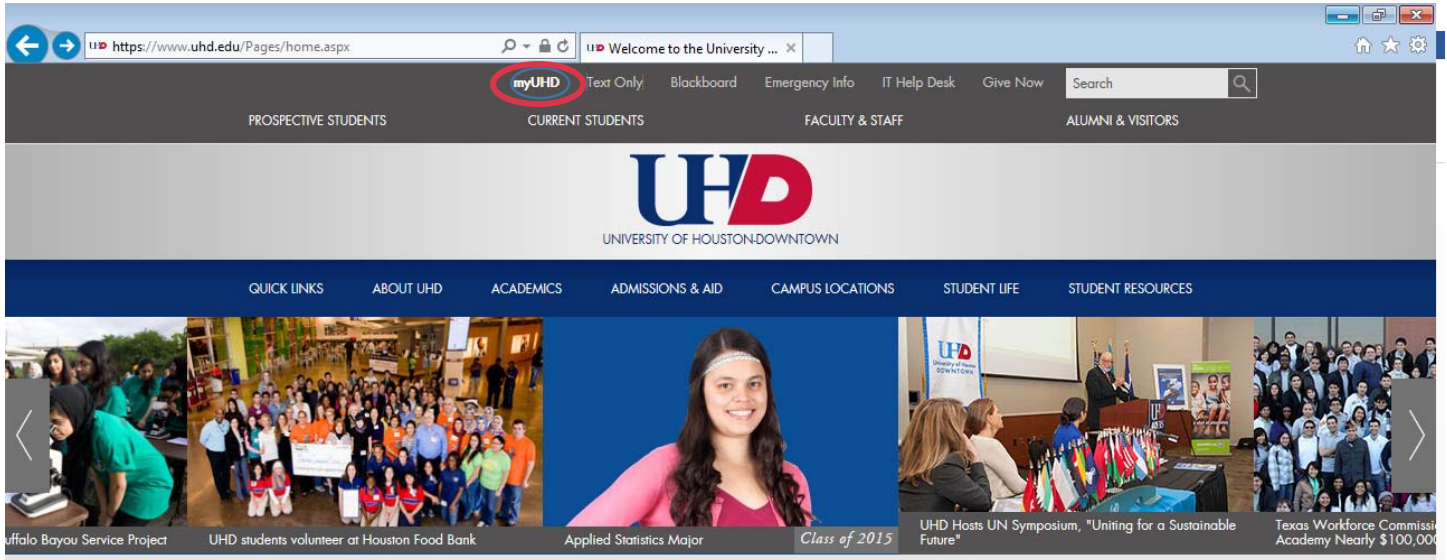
https://www.uhd.edu/Pages/home.aspx

Welcome to the University ...

myUHD Text Only Blackboard Emergency Info IT Help Desk Give Now Search

PROSPECTIVE STUDENTS CURRENT STUDENTS FACULTY & STAFF ALUMNI & VISITORS

UHD
UNIVERSITY OF HOUSTON-DOWNTOWN

QUICK LINKS ABOUT UHD ACADEMICS ADMISSIONS & AID CAMPUS LOCATIONS STUDENT LIFE STUDENT RESOURCES

uffalo Bayou Service Project

UHD students volunteer at Houston Food Bank

Applied Statistics Major

Class of 2015

UHD Hosts UN Symposium, "Uniting for a Sustainable Future"

Texas Workforce Commissi
Academy Nearly $100,00